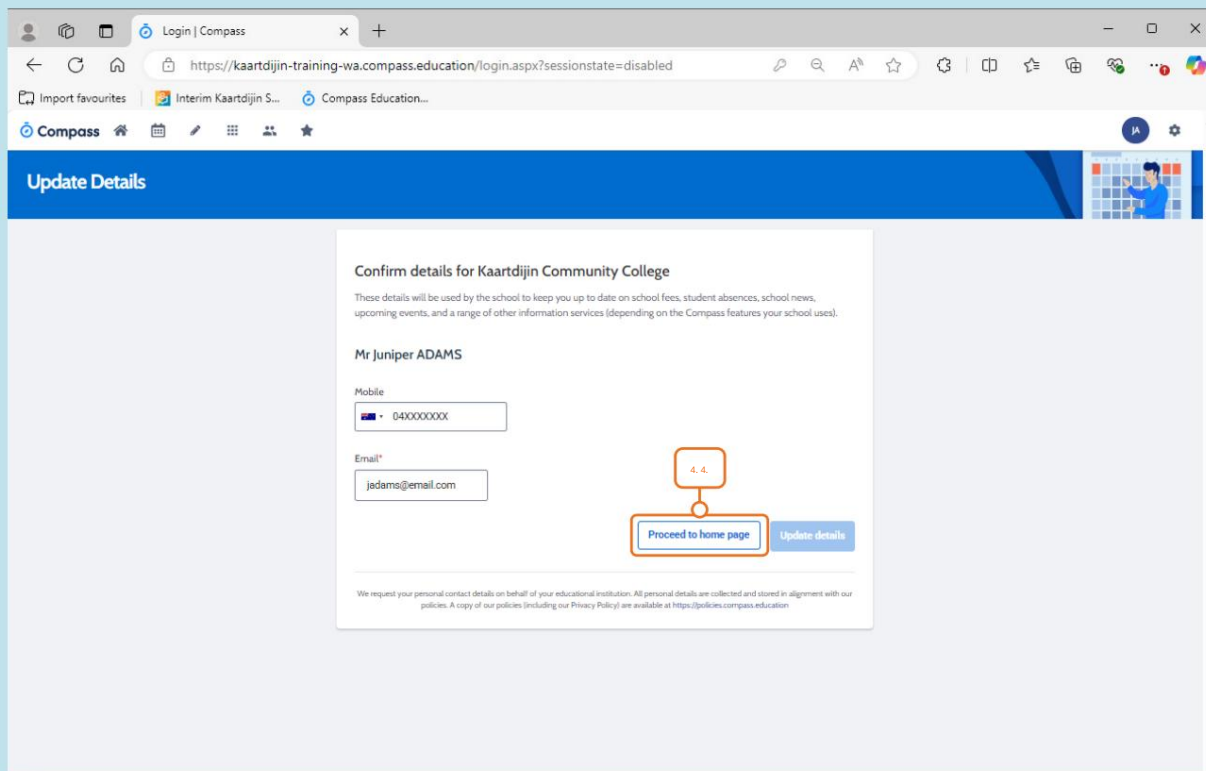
Login | Compass

https://kaartdijin-training-wa.compass.education/login.aspx?sessionstate=disabled

Import favourites | Interim Kaartdijin S... | Compass Education...

Compass

JA

Update Details

Confirm details for Kaartdijin Community College

These details will be used by the school to keep you up to date on school fees, student absences, school news, upcoming events, and a range of other information services (depending on the Compass features your school uses).

Mr Juniper ADAMS

Mobile

04XXXXXXX

Email*

jadams@email.com

4. 4.

Proceed to home page

Update details

We request your personal contact details on behalf of your educational institution. All personal details are collected and stored in alignment with our policies. A copy of our policies (including our Privacy Policy) are available at https://policies.compass.education